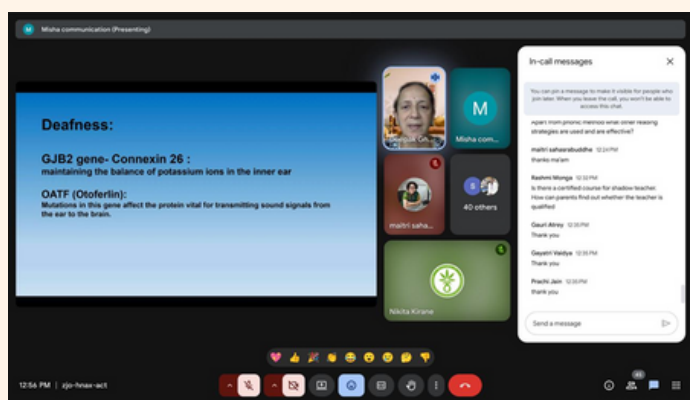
M Misha communication (Presenting)

Deafness:

GJB2 gene- Connexin 26 :
maintaining the balance of potassium ions in the inner ear

OATF (Otoferlin):
Mutations in this gene affect the protein vital for transmitting sound signals from the ear to the brain.

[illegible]

M
Misha com...

maitri saha...

40 others

Nikita Kirane

In-call messages

You can pin a message to make it visible for people who join later. When you leave the call, you won't be able to access this chat.

Apart from phonic method what other reading strategies are used and are effective?

maitri sahasrabuddhe 12:24 PM
thanks ma'am

Rashmi Monga 12:32 PM
Is there a certified course for shadow teacher. How can parents find out whether the teacher is qualified

Gauri Atrey 12:35 PM
Thank you

Gayatri Vaidya 12:35 PM
Thank you

Prachi Jain 12:35 PM
thank you

Send a message

12:56 PM | zjo-hnex-act

45